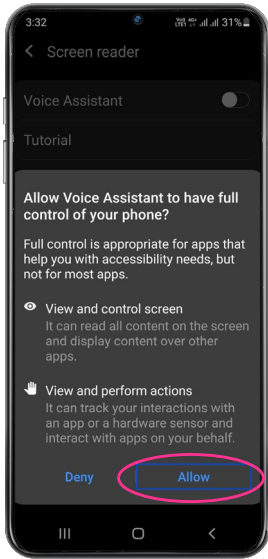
3:32 31%

Screen reader

Voice Assistant

Tutorial

Allow Voice Assistant to have full control of your phone?

Full control is appropriate for apps that help you with accessibility needs, but not for most apps.

View and control screen
It can read all content on the screen and display content over other apps.

View and perform actions
It can track your interactions with an app or a hardware sensor and interact with apps on your behalf.

Deny Allow